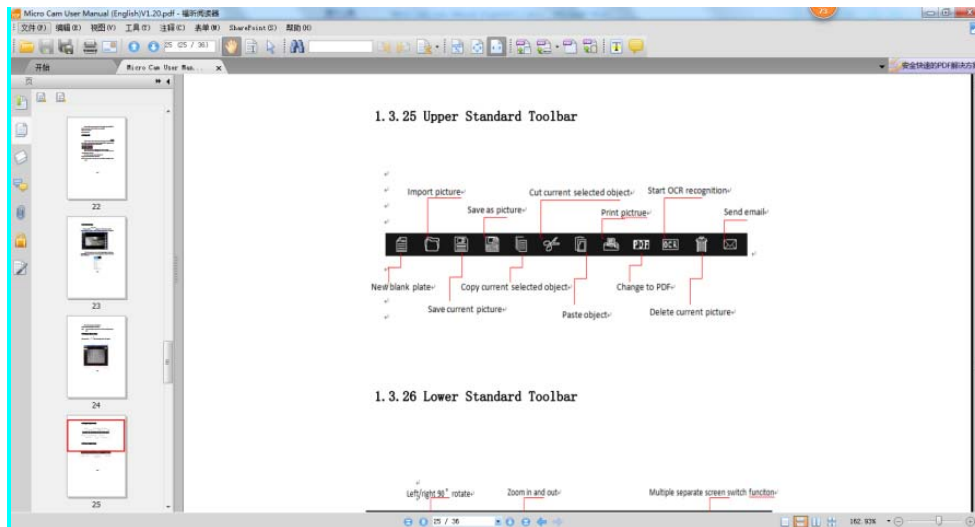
Micro Cam User Manual (English)V1.20.pdf - 福昕阅读器

文件(F) 编辑(E) 视图(V) 工具(T) 注释(C) 表单(M) SharePoint(S) 帮助(H)

25 (25 / 36)

开始

Micro Cam User Man...

安全快速的PDF解决方案

页

22

23

24

25

1.3.25 Upper Standard Toolbar

Import picture

Cut current selected object

Start OCR recognition

Save as picture

Print pictrue

Send email

PDF

OCR

New blank plate

Copy current selected object

Change to PDF

Save current picture

Paste object

Delete current picture

1.3.26 Lower Standard Toolbar

Left/right 90° rotate

Zoom in and out

Multiple separate screen switch funciton

25 / 36

162.93%